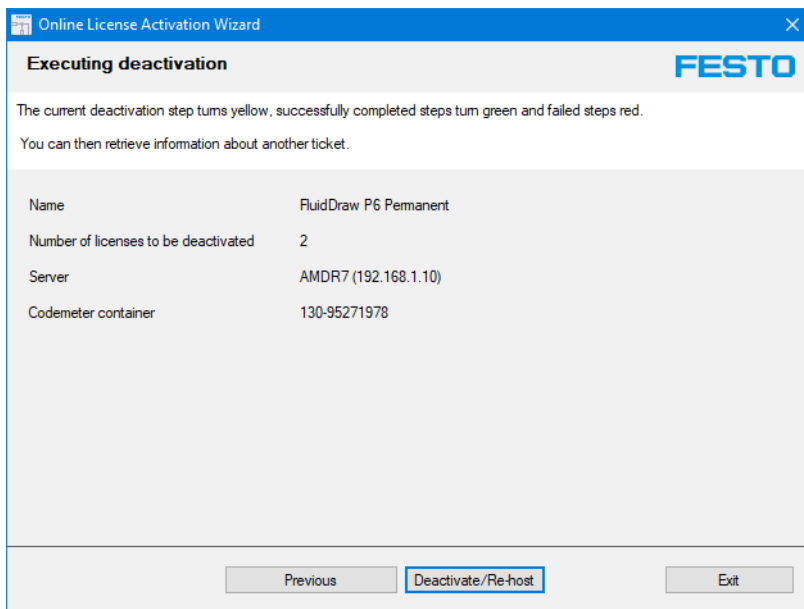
Online License Activation Wizard

Executing deactivation

FESTO

The current deactivation step turns yellow, successfully completed steps turn green and failed steps red.

You can then retrieve information about another ticket.

| | |
|---|---|
| Name | FluidDraw P6 Permanent |
| Number of licenses to be deactivated | 2 |
| Server | AMDR7 (192.168.1.10) |
| Codemeter container | 130-95271978 |

Previous

Deactivate/Re-host

Exit